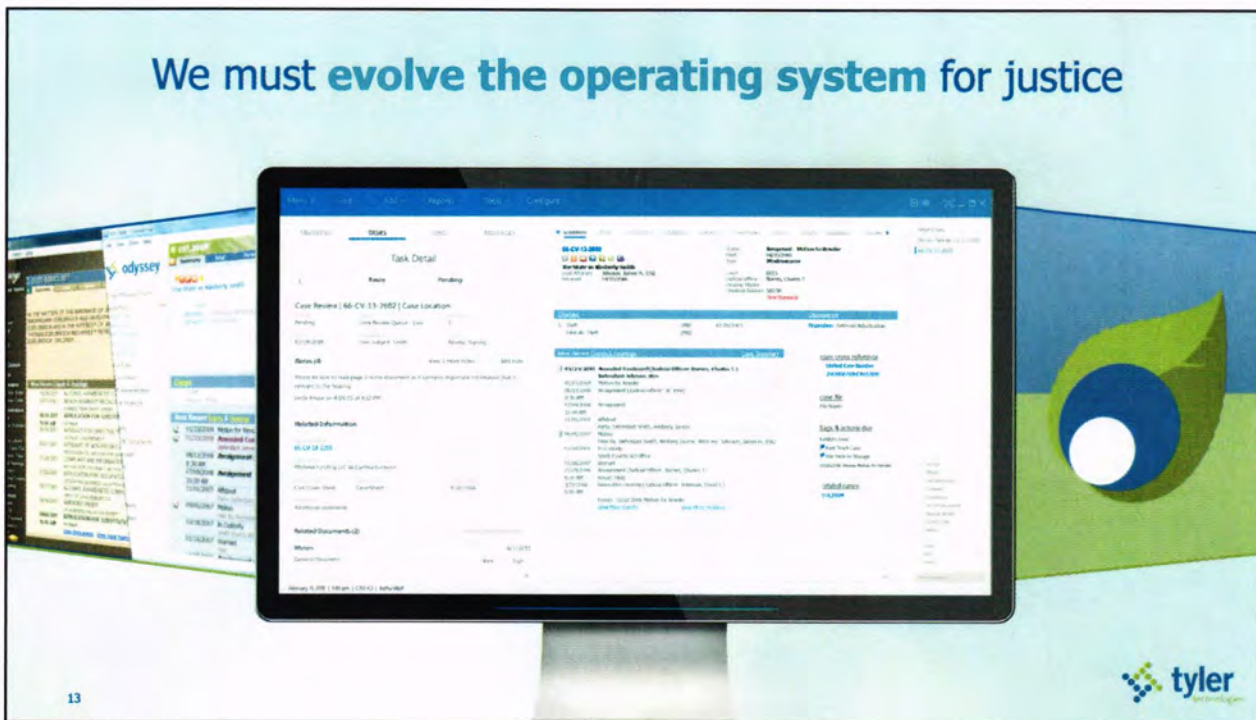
We must evolve the operating system for justice

odyssey

Task Detail

Case Review | 66-CV-13-2682 | Case Location

Notes (0)

Related Information

Related Documents (2)

66-CV-13-2682

Charges

Case Events & Hearings

tyler technologies

13